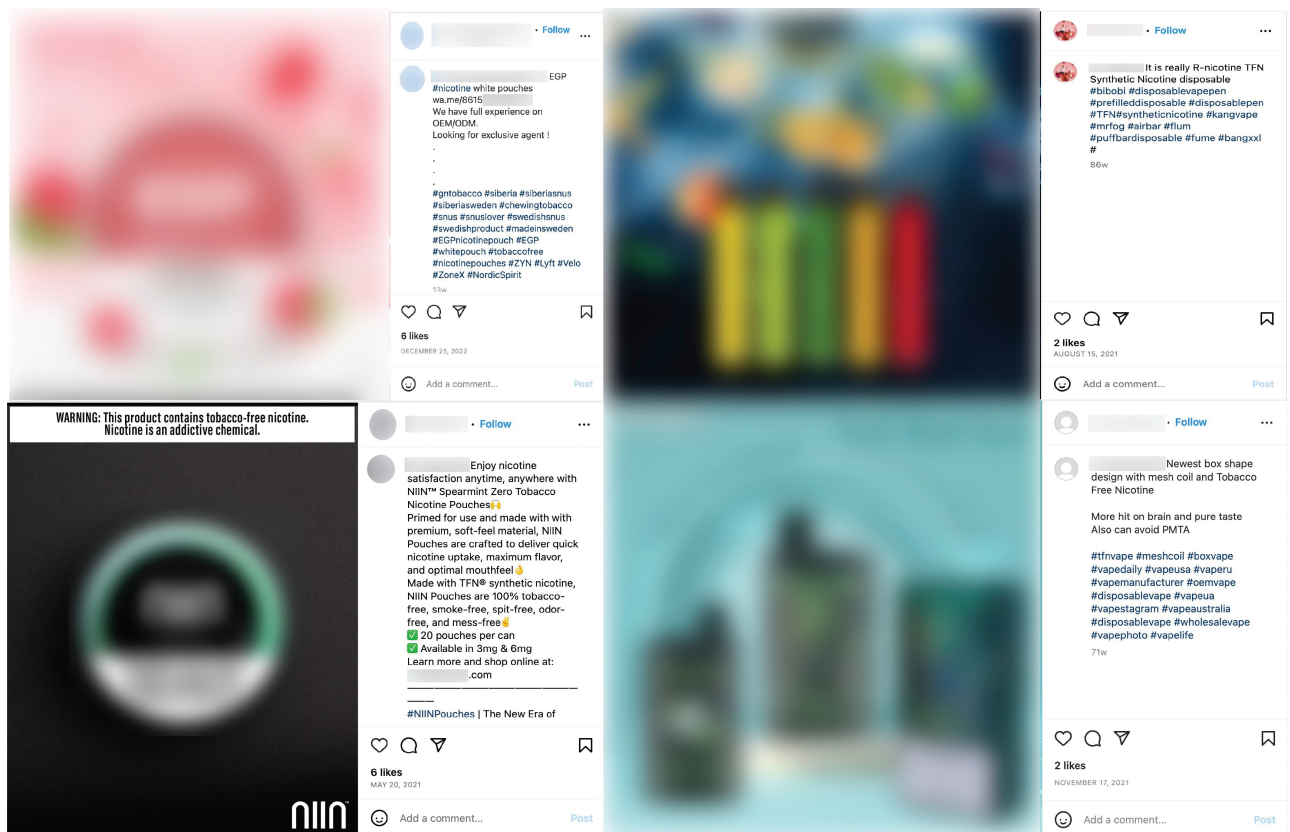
• Follow

EGP
#nicotine white pouches
wa.me/8615
We have full experience on OEM/ODM.
Looking for exclusive agent !
.
.
.
.
#gntobacco #siberia #siberiasnus #siberiasweden #chewingtobacco #snus #snuslover #swedishsnus #swedishproduct #madeinsweden #EGPnicotinepouch #EGP #whitepouch #tobaccofree #nicotinepouches #ZYN #Lyft #Velo #ZoneX #NordicSpirit

6 likes
DECEMBER 25, 2022
Add a comment...
Post

• Follow

It is really R-nicotine TFN Synthetic Nicotine disposable #bibobi #disposablevapepen #prefilleddisposable #disposablepen #TFN#syntheticnicotine #kangvape #mrfog #airbar #flum #puffbardisposable #fume #bangxxl #
86w

2 likes
AUGUST 15, 2021
Add a comment...
Post

WARNING: This product contains tobacco-free nicotine. Nicotine is an addictive chemical.

NIIN

• Follow

Enjoy nicotine satisfaction anytime, anywhere with NIIN™ Spearmint Zero Tobacco Nicotine Pouches🙌
Primed for use and made with with premium, soft-feel material, NIIN Pouches are crafted to deliver quick nicotine uptake, maximum flavor, and optimal mouthfeel👌
Made with TFN® synthetic nicotine, NIIN Pouches are 100% tobacco-free, smoke-free, spit-free, odor-free, and mess-free✌
✅ 20 pouches per can
✅ Available in 3mg & 6mg
Learn more and shop online at:
.com
————————————————
#NIINPouches | The New Era of

6 likes
MAY 20, 2021
Add a comment...
Post

• Follow

Newest box shape design with mesh coil and Tobacco Free Nicotine

More hit on brain and pure taste
Also can avoid PMTA

#tfnvape #meshcoil #boxvape #vapedaily #vapeusa #vaperu #vapemanufacturer #oemvape #disposablevape #vapeua #vapestagram #vapeaustralia #disposablevape #wholesalevape #vapephoto #vapelife
71w

2 likes
NOVEMBER 17, 2021
Add a comment...
Post